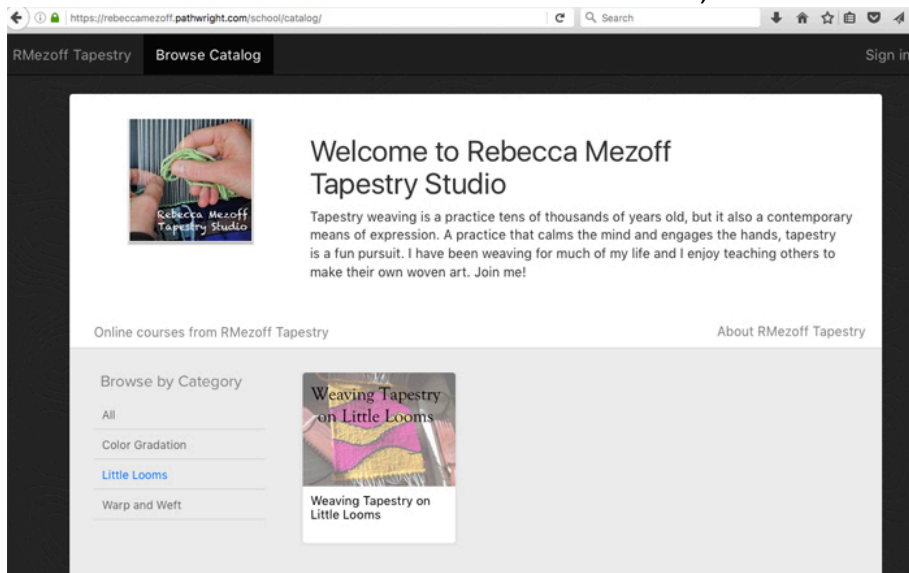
https://rebeccamezoff.pathwright.com/school/catalog/

Search

RMezoff Tapestry

Browse Catalog

Sign in

Rebecca Mezoff Tapestry Studio

Welcome to Rebecca Mezoff Tapestry Studio

Tapestry weaving is a practice tens of thousands of years old, but it also a contemporary means of expression. A practice that calms the mind and engages the hands, tapestry is a fun pursuit. I have been weaving for much of my life and I enjoy teaching others to make their own woven art. Join me!

Online courses from RMezoff Tapestry

About RMezoff Tapestry

Browse by Category

All

Color Gradation

Little Looms

Warp and Weft

Weaving Tapestry on Little Looms

Weaving Tapestry on Little Looms